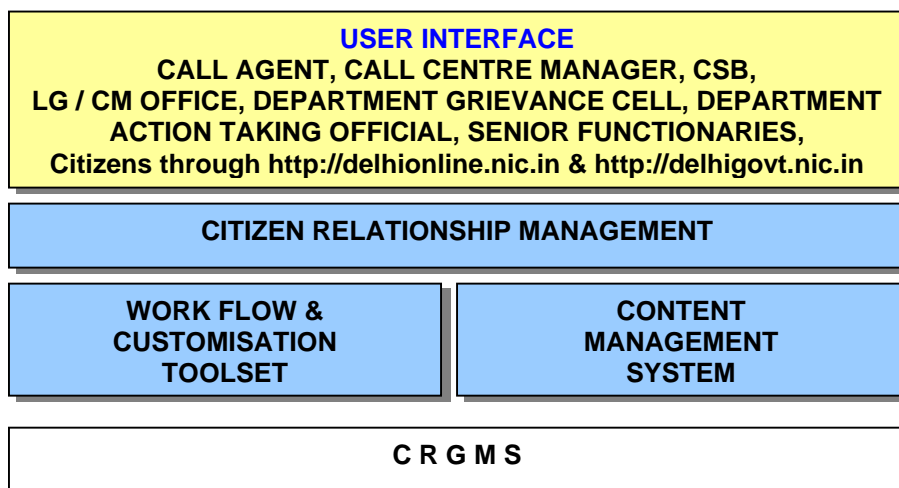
USER INTERFACE
CALL AGENT, CALL CENTRE MANAGER, CSB, LG / CM OFFICE, DEPARTMENT GRIEVANCE CELL, DEPARTMENT ACTION TAKING OFFICIAL, SENIOR FUNCTIONARIES, Citizens through http://delhionline.nic.in & http://delhigovt.nic.in

CITIZEN RELATIONSHIP MANAGEMENT

WORK FLOW & CUSTOMISATION TOOLSET

CONTENT MANAGEMENT SYSTEM

C R G M S